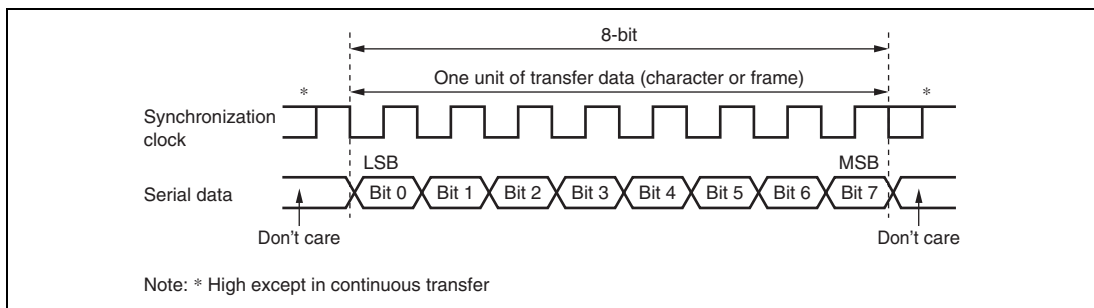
8-bit

One unit of transfer data (character or frame)

*

*

Synchronization clock

LSB

MSB

Serial data

Bit 0

Bit 1

Bit 2

Bit 3

Bit 4

Bit 5

Bit 6

Bit 7

Don't care

Don't care

Note: * High except in continuous transfer